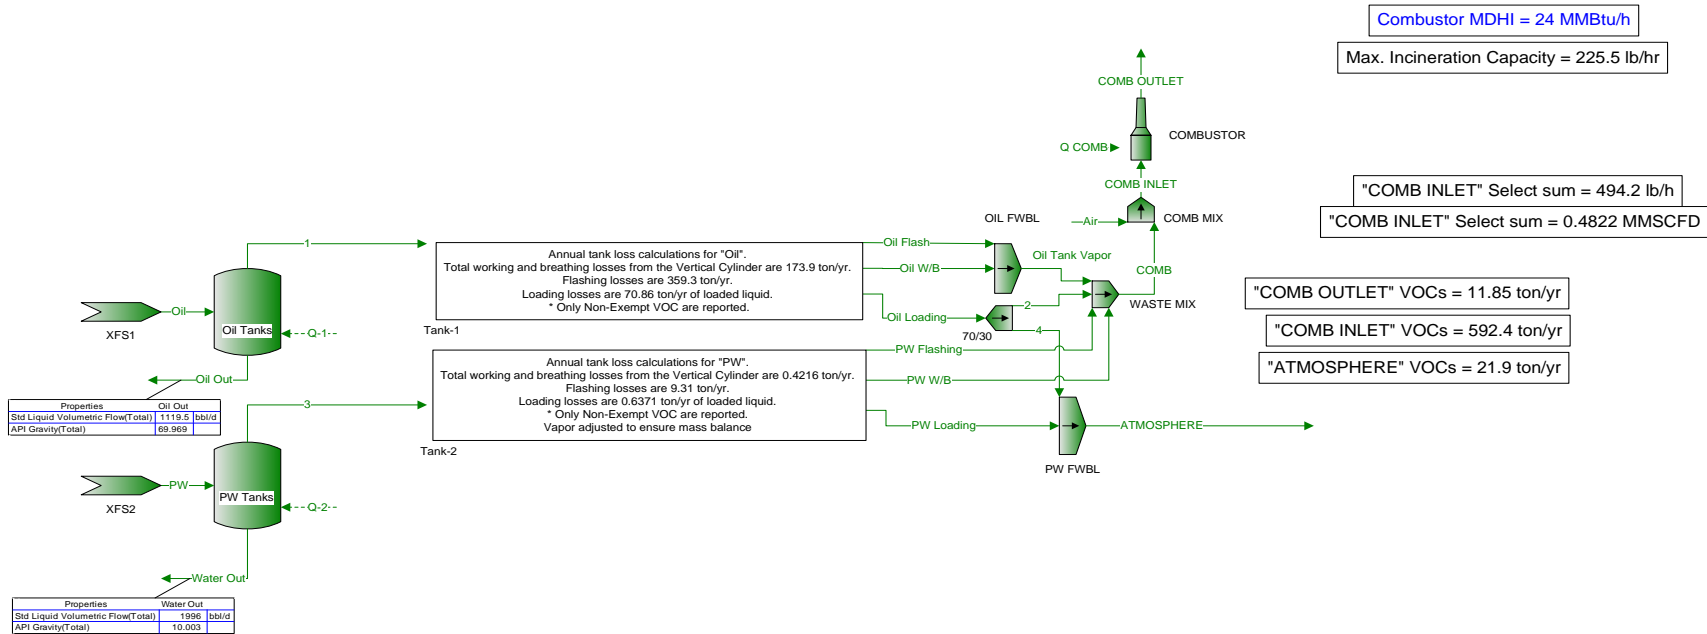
Combustor MDHI = 24 MMBtu/h

Max. Incineration Capacity = 225.5 lb/hr

COMB OUTLET

COMBUSTOR

Q COMB

COMB INLET

"COMB INLET" Select sum = 494.2 lb/h

"COMB INLET" Select sum = 0.4822 MMSCFD

OIL FWBL

Air

COMB MIX

1

Oil Flash

Annual tank loss calculations for "Oil".
Total working and breathing losses from the Vertical Cylinder are 173.9 ton/yr.
Flashing losses are 359.3 ton/yr.
Loading losses are 70.86 ton/yr of loaded liquid.
* Only Non-Exempt VOC are reported.

Oil W/B

Oil Tank Vapor

COMB

"COMB OUTLET" VOCs = 11.85 ton/yr

WASTE MIX

"COMB INLET" VOCs = 592.4 ton/yr

"ATMOSPHERE" VOCs = 21.9 ton/yr

Oil

XFS1

Oil Tanks

Q-1

Oil Loading

2

70/30

4

Tank-1

Oil Out

PW Flashing

| Properties | Oil Out | |
|---|---|---|
| Std Liquid Volumetric Flow(Total) | 1119.5 | bbl/d |
| API Gravity(Total) | 69.969 | |

3

Annual tank loss calculations for "PW".
Total working and breathing losses from the Vertical Cylinder are 0.4216 ton/yr.
Flashing losses are 9.31 ton/yr.
Loading losses are 0.6371 ton/yr of loaded liquid.
* Only Non-Exempt VOC are reported.
Vapor adjusted to ensure mass balance

PW W/B

PW Loading

ATMOSPHERE

Tank-2

PW FWBL

PW

XFS2

PW Tanks

Q-2

Water Out

| Properties | Water Out | |
|---|---|---|
| Std Liquid Volumetric Flow(Total) | 1996 | bbl/d |
| API Gravity(Total) | 10.003 | |